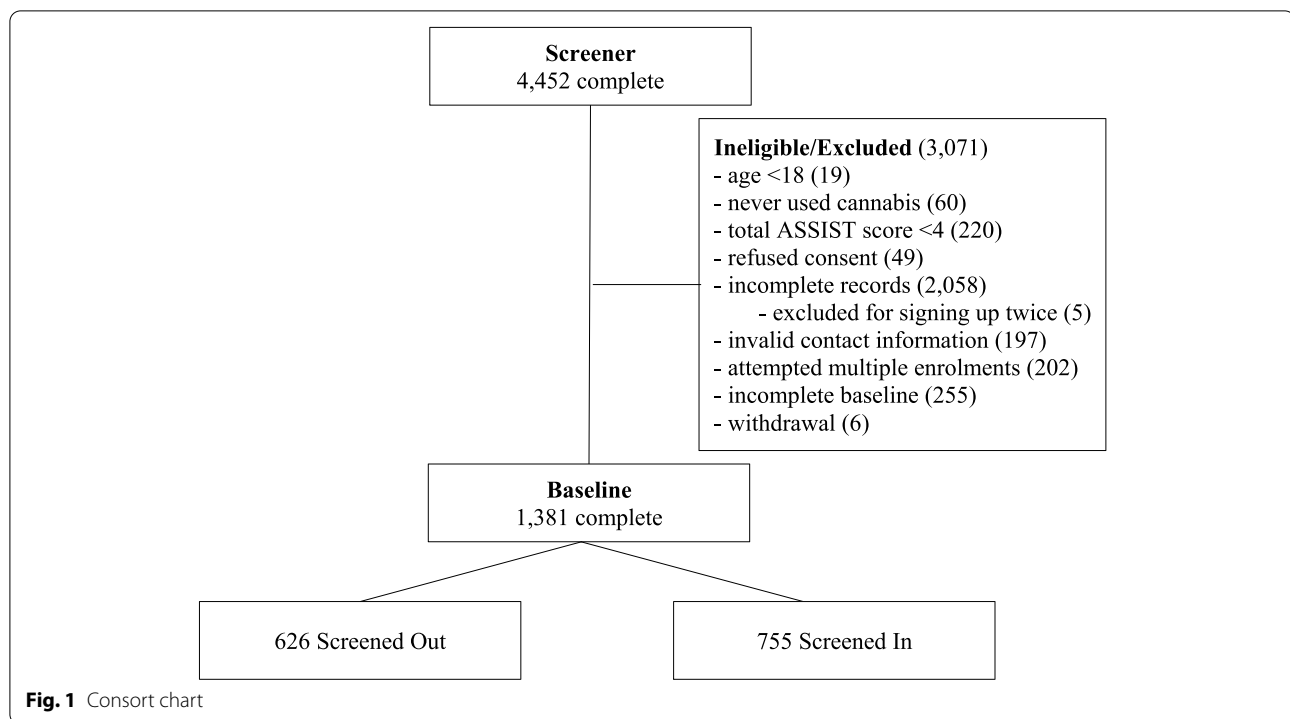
**Screener**
4,452 complete

**Ineligible/Excluded** (3,071)
- age <18 (19)
- never used cannabis (60)
- total ASSIST score <4 (220)
- refused consent (49)
- incomplete records (2,058)
- excluded for signing up twice (5)
- invalid contact information (197)
- attempted multiple enrolments (202)
- incomplete baseline (255)
- withdrawal (6)

**Baseline**
1,381 complete

626 Screened Out

755 Screened In

**Fig. 1** Consort chart